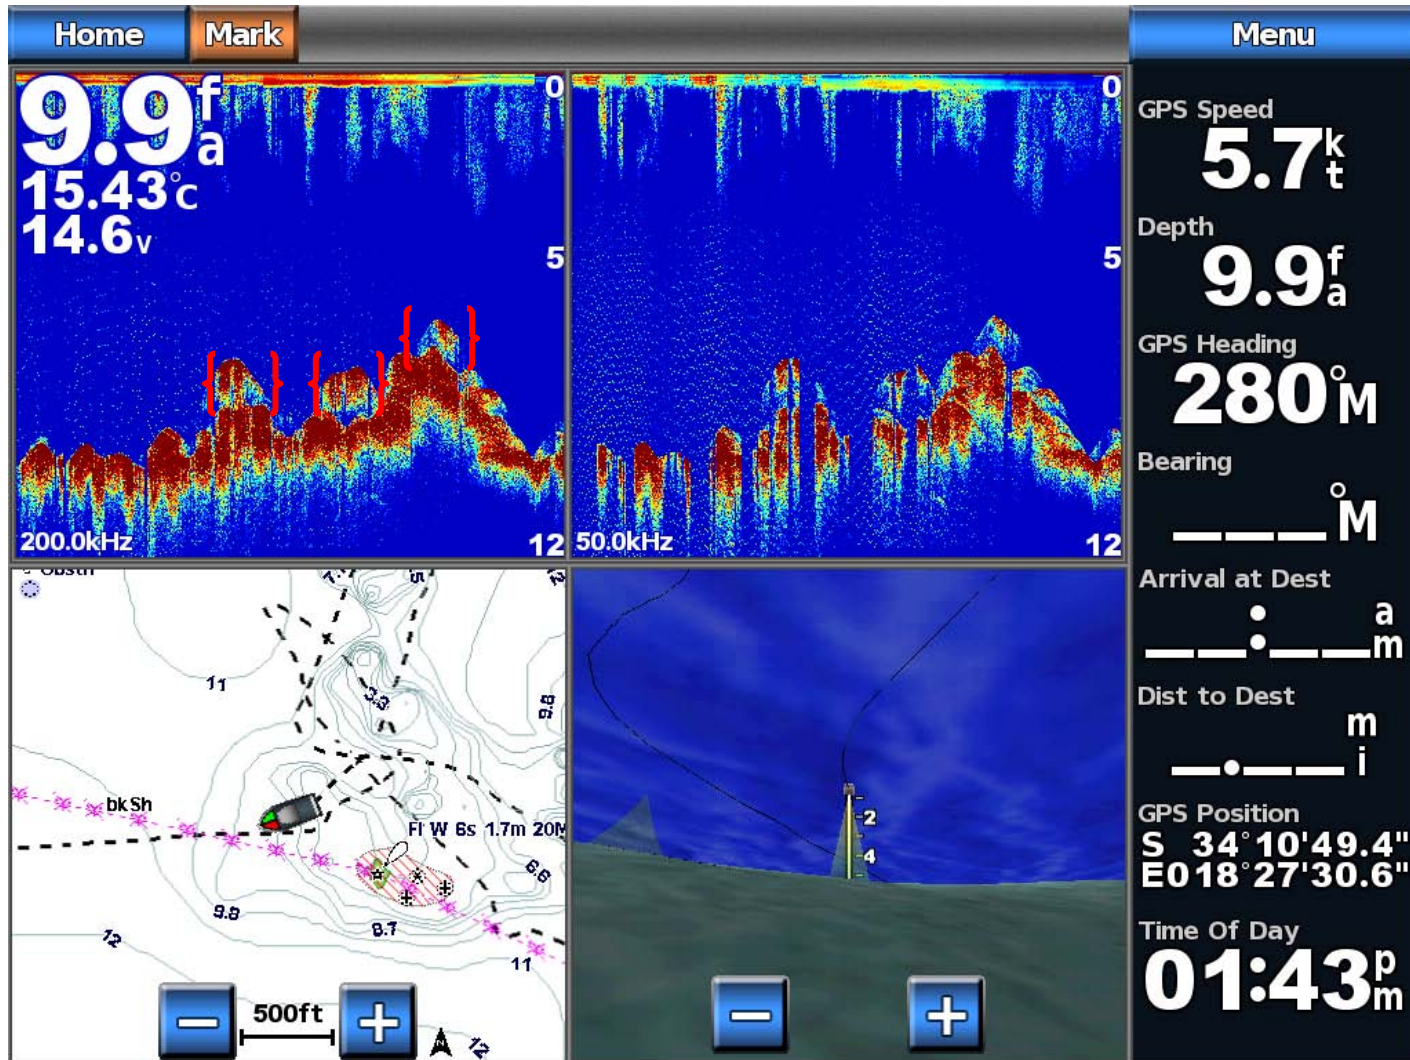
Home Mark Menu

9.9 fa
15.43°C
14.6V
0
5
200.0kHz
12

0
5
50.0kHz
12

GPS Speed
5.7 kt
Depth
9.9 fa
GPS Heading
280°M
Bearing
___°M
Arrival at Dest
__:__ am
Dist to Dest
_._ mi
GPS Position
S 34°10'49.4"
E018°27'30.6"
Time Of Day
01:43 pm

Obstn
11
3.3
9.8
bk Sh
Fl W 6s 1.7m 20M
6.6
9.8
8.7
12
11
500ft
12

2
4